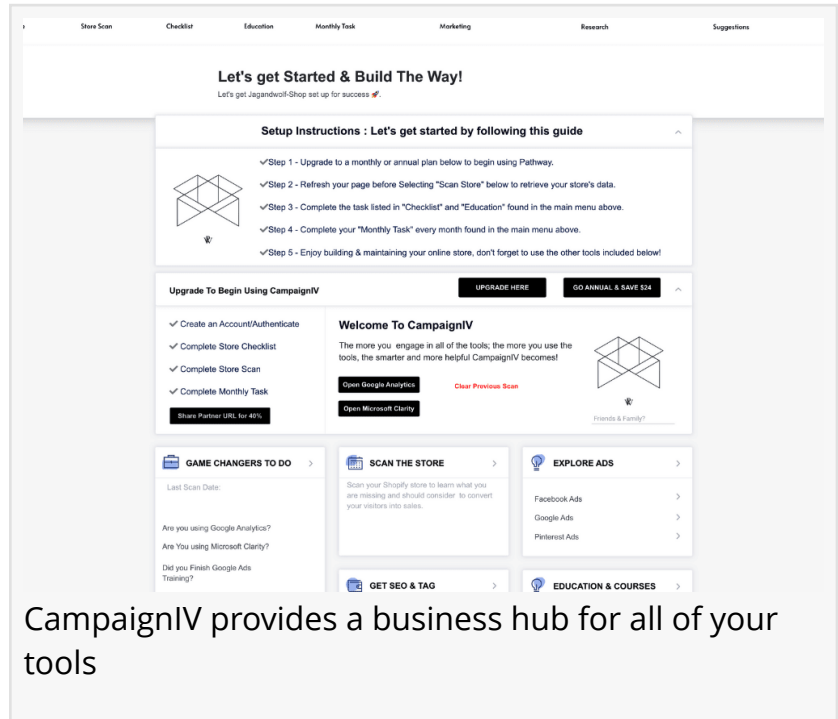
Store Scan Checklist Education Monthly Task Marketing Research Suggestions

Let's get Started & Build The Way!

Let's get Jagandwolf-Shop set up for success 🚀.

Setup Instructions : Let's get started by following this guide

✓Step 1 - Upgrade to a monthly or annual plan below to begin using Pathway.

✓Step 2 - Refresh your page before Selecting "Scan Store" below to retrieve your store's data.

✓Step 3 - Complete the task listed in "Checklist" and "Education" found in the main menu above.

✓Step 4 - Complete your "Monthly Task" every month found in the main menu above.

✓Step 5 - Enjoy building & maintaining your online store, don't forget to use the other tools included below!

Upgrade To Begin Using CampaignIV

UPGRADE HERE

GO ANNUAL & SAVE $24

✓ Create an Account/Authenticate

✓ Complete Store Checklist

✓ Complete Store Scan

✓ Complete Monthly Task

Share Partner URL for 40%

Welcome To CampaignIV

The more you engage in all of the tools; the more you use the tools, the smarter and more helpful CampaignIV becomes!

Open Google Analytics

Clear Previous Scan

Open Microsoft Clarity

Friends & Family?

GAME CHANGERS TO DO

Last Scan Date:

Are you using Google Analytics?

Are You using Microsoft Clarity?

Did you Finish Google Ads Training?

SCAN THE STORE

Scan your Shopify store to learn what you are missing and should consider to convert your visitors into sales.

EXPLORE ADS

Facebook Ads

Google Ads

Pinterest Ads

GET SEO & TAG

EDUCATION & COURSES

CampaignIV provides a business hub for all of your tools